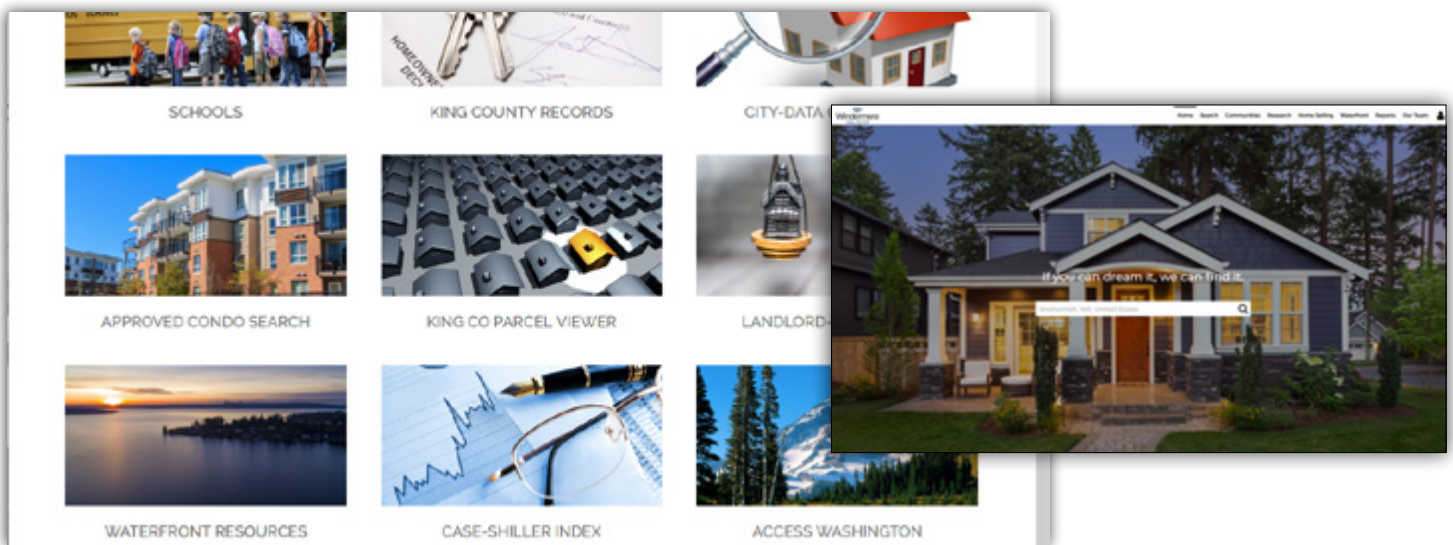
SCHOOLS

KING COUNTY RECORDS

CITY-DATA

APPROVED CONDO SEARCH

KING CO PARCEL VIEWER

LANDLORD-

WATERFRONT RESOURCES

CASE-SHILLER INDEX

ACCESS WASHINGTON

Windermere

Home Search Communities Research Home Selling Waterfront Reports Our Team

If you can dream it, we can find it.

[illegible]